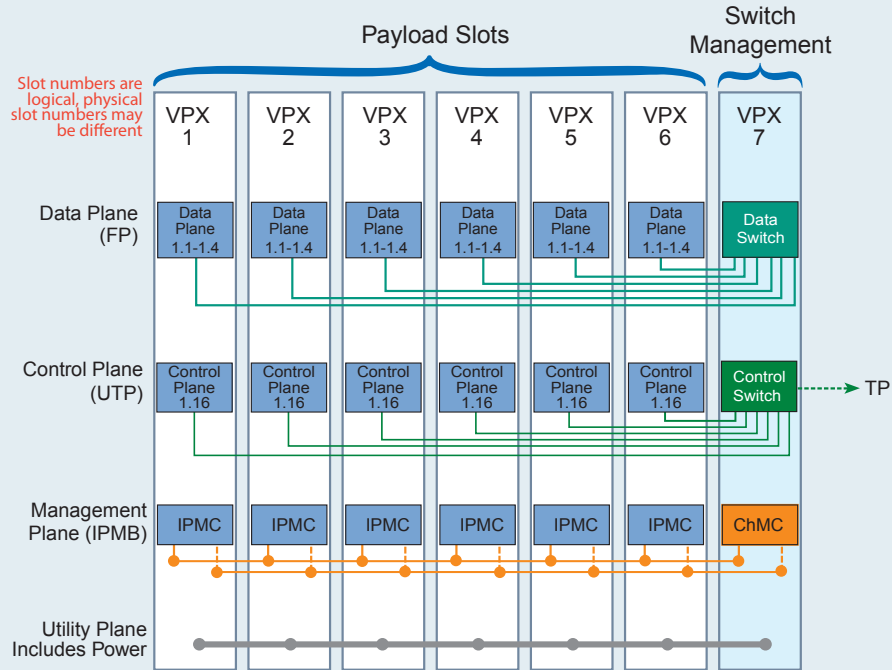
Payload Slots

Switch Management

Slot numbers are logical, physical slot numbers may be different

VPX 1

VPX 2

VPX 3

VPX 4

VPX 5

VPX 6

VPX 7

Data Plane (FP)

Data Plane 1.1-1.4

Data Plane 1.1-1.4

Data Plane 1.1-1.4

Data Plane 1.1-1.4

Data Plane 1.1-1.4

Data Plane 1.1-1.4

Data Switch

Control Plane (UTP)

Control Plane 1.16

Control Plane 1.16

Control Plane 1.16

Control Plane 1.16

Control Plane 1.16

Control Plane 1.16

Control Switch

TP

Management Plane (IPMB)

IPMC

IPMC

IPMC

IPMC

IPMC

IPMC

ChMC

Utility Plane Includes Power